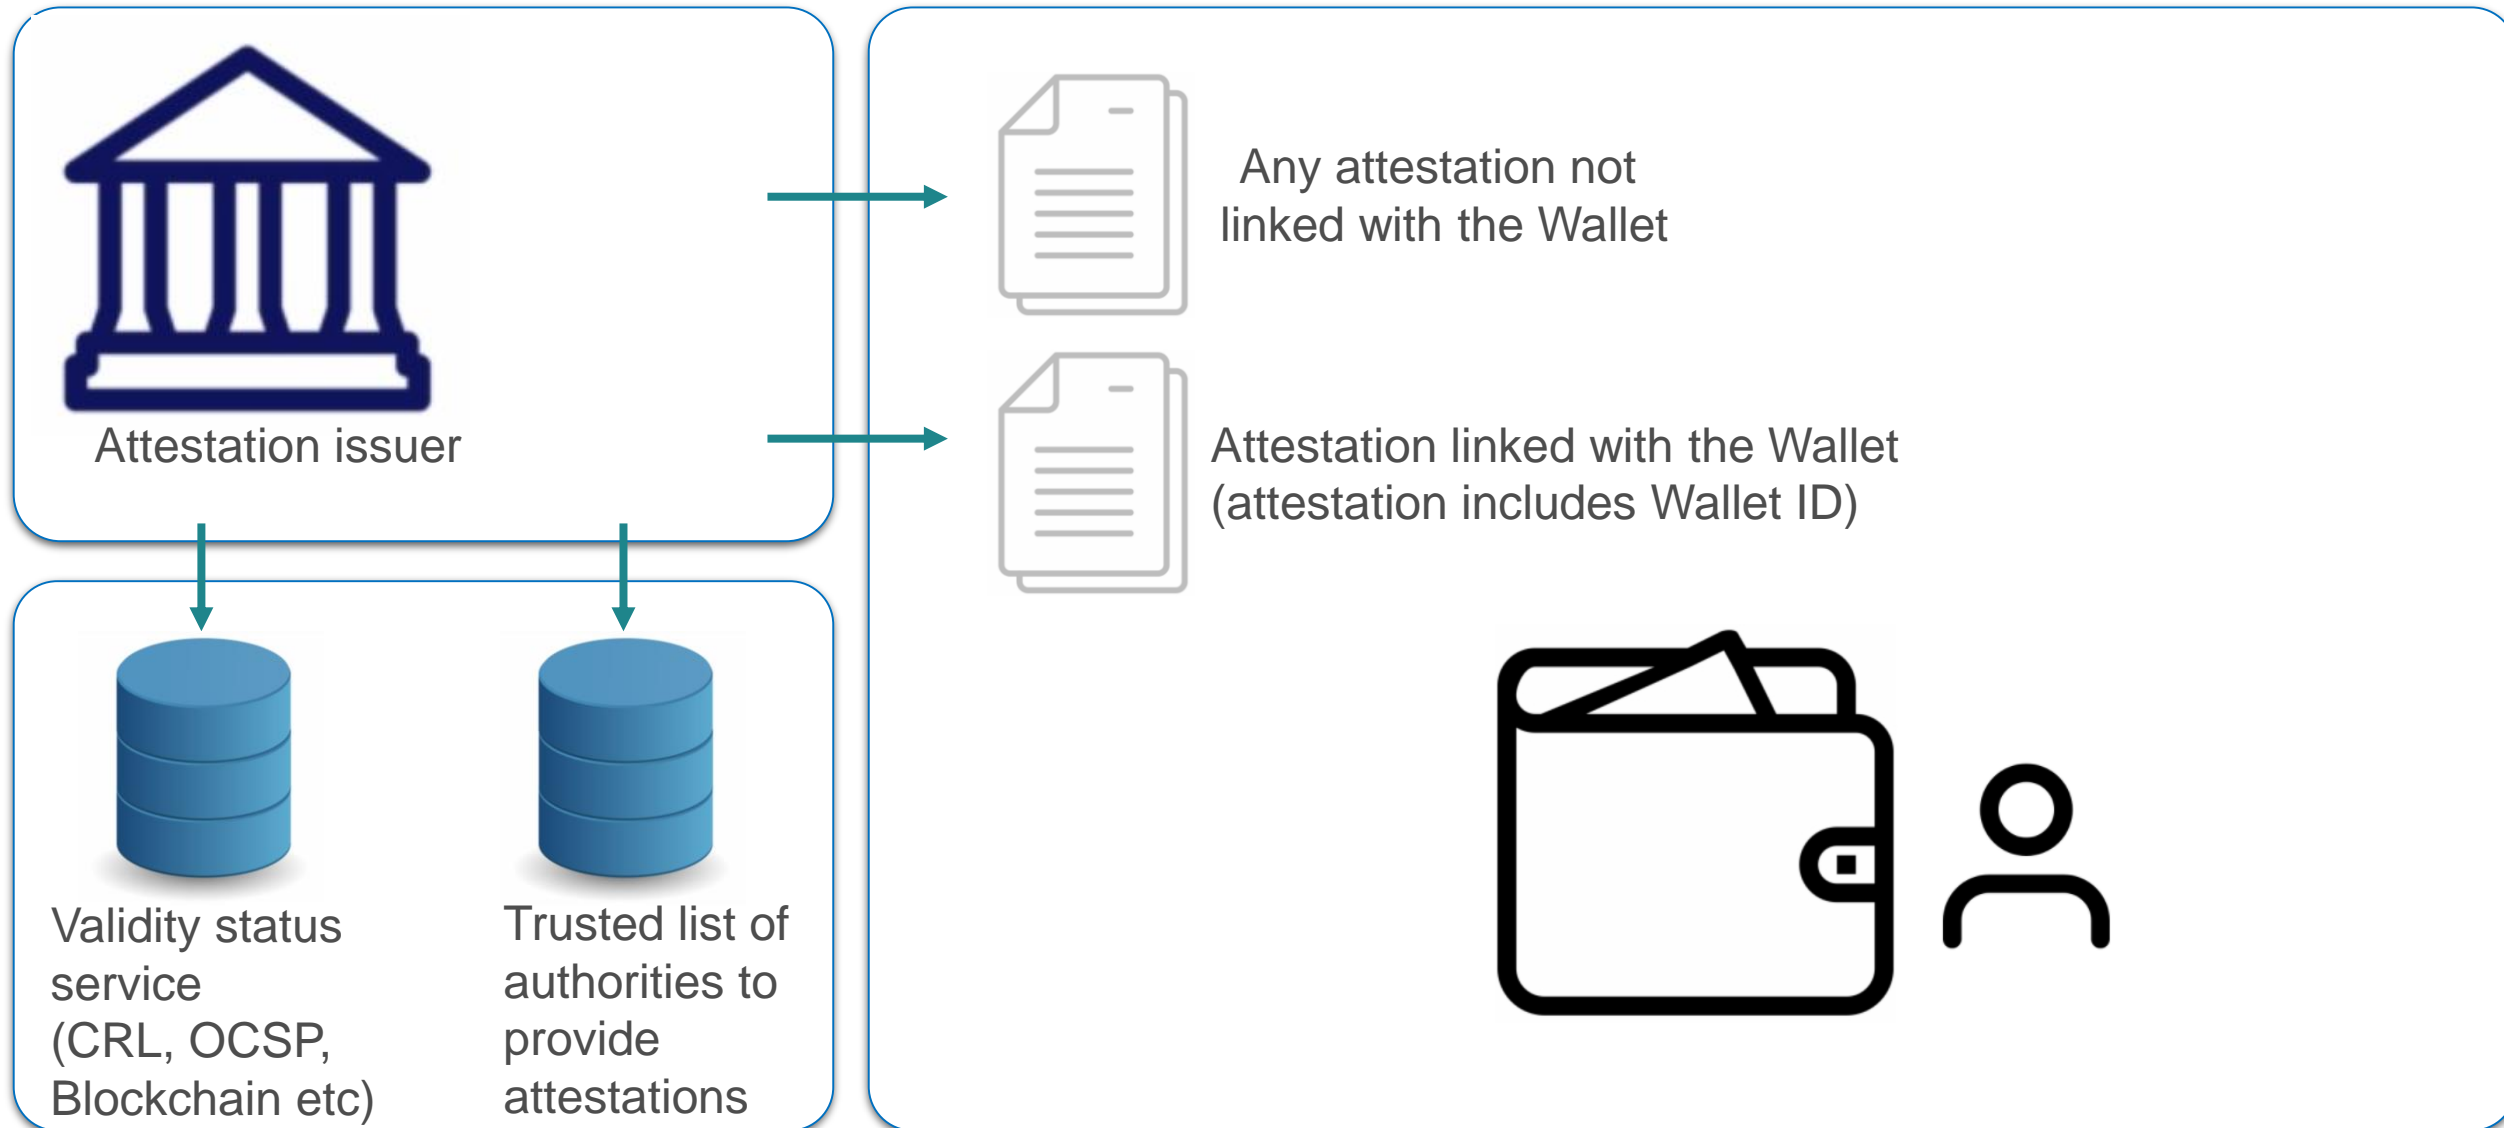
Attestation issuer

Any attestation not linked with the Wallet

Attestation linked with the Wallet (attestation includes Wallet ID)

Validity status service (CRL, OCSP, Blockchain etc)

Trusted list of authorities to provide attestations